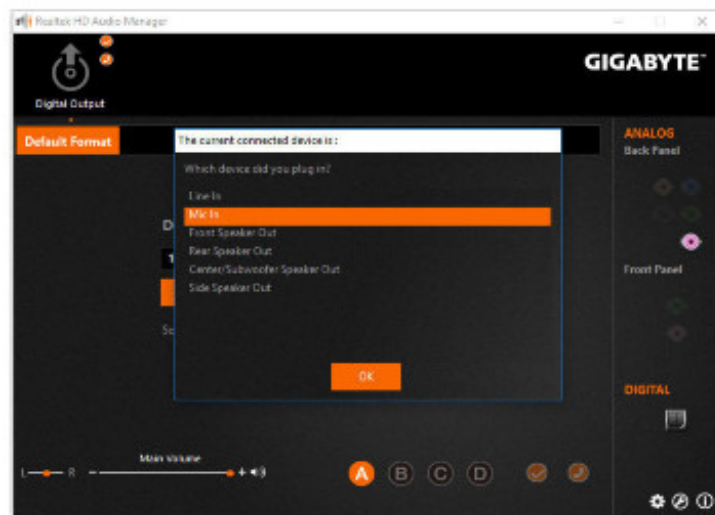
Realtek HD Audio Manager

GIGABYTE

Digital Output

Default Format

The current connected device is :

Which device did you plug in?

Line In
Mic In
Front Speaker Out
Rear Speaker Out
Center/Subwoofer Speaker Out
Side Speaker Out

OK

D

1

Sc

ANALOG
Back Panel

Front Panel

DIGITAL

Main Volume

L R

A B C D